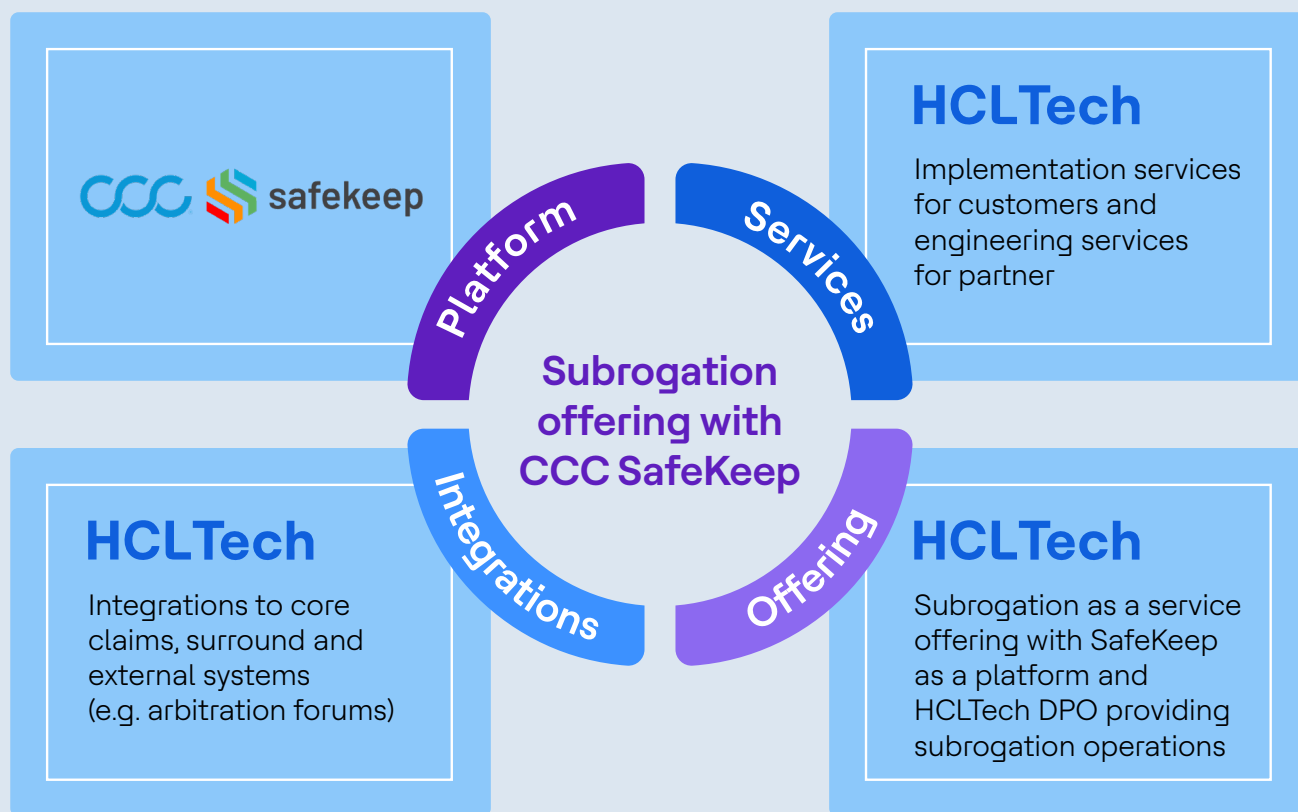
CCC safekeep

HCLTech

Implementation services for customers and engineering services for partner

Platform

Services

Subrogation offering with CCC SafeKeep

Integrations

Offering

HCLTech

Integrations to core claims, surround and external systems (e.g. arbitration forums)

HCLTech

Subrogation as a service offering with SafeKeep as a platform and HCLTech DPO providing subrogation operations